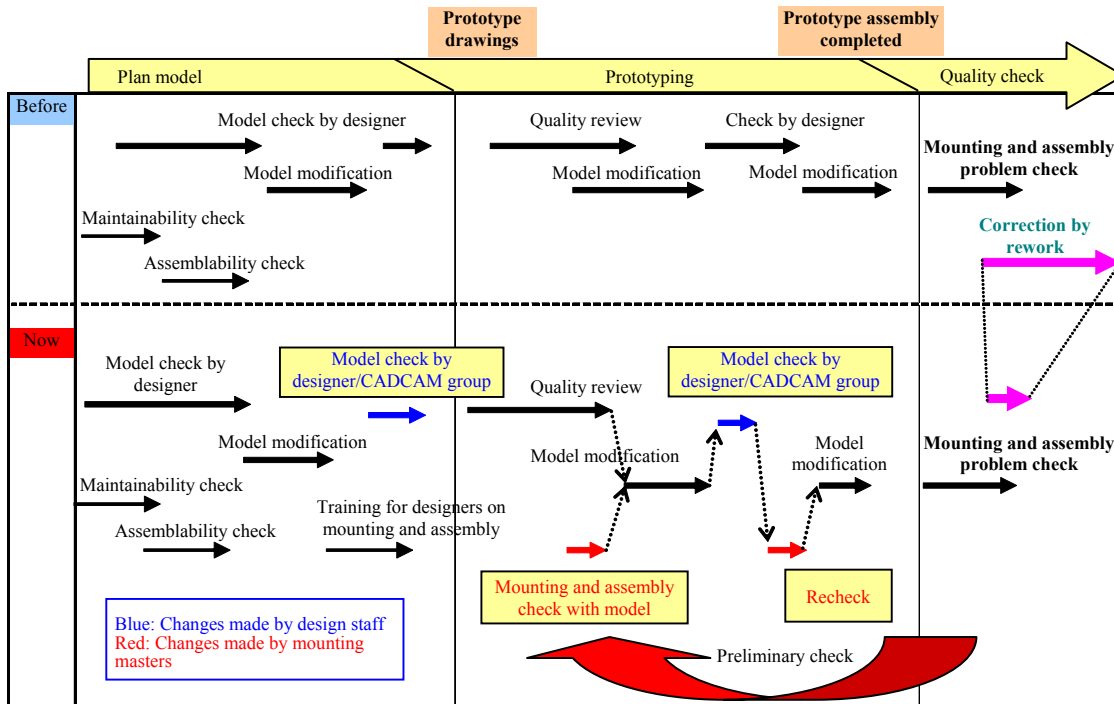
Prototype drawings

Prototype assembly completed

Plan model

Prototyping

Quality check

Before

Model check by designer

Model modification

Maintainability check

Assemblability check

Quality review

Check by designer

Model modification

Model modification

Mounting and assembly problem check

Correction by rework

Now

Model check by designer

Model check by designer/CADCAM group

Model modification

Maintainability check

Assemblability check

Training for designers on mounting and assembly

Quality review

Model check by designer/CADCAM group

Model modification

Model modification

Mounting and assembly problem check

Mounting and assembly check with model

Recheck

Blue: Changes made by design staff
Red: Changes made by mounting masters

Preliminary check